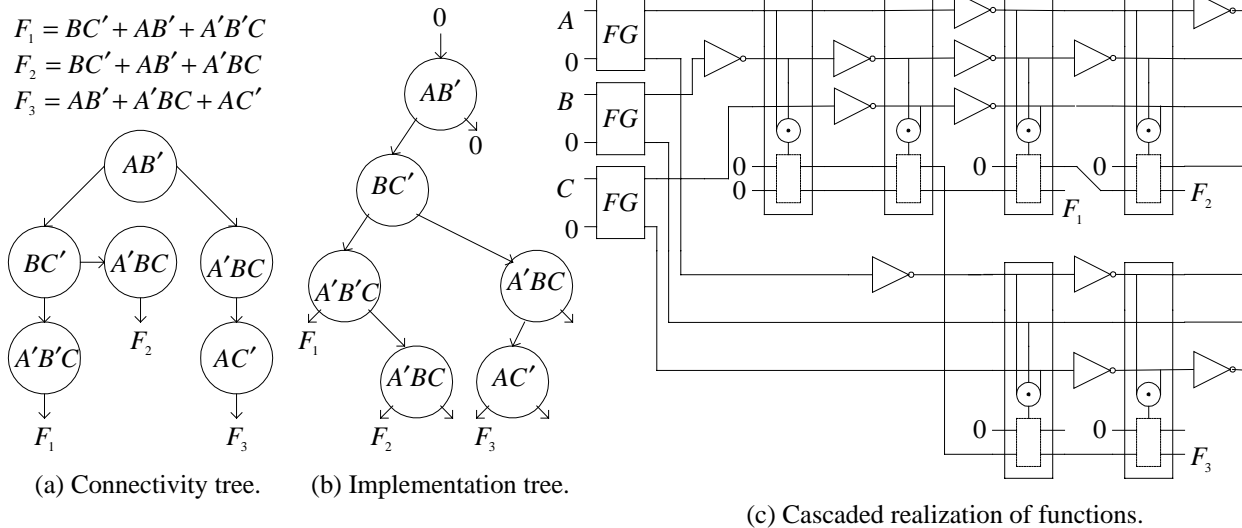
$F_1 = BC' + AB' + A'B'C$
$F_2 = BC' + AB' + A'BC$
$F_3 = AB' + A'BC + AC'$

$AB'$

$BC'$ $A'BC$ $A'BC$

$A'B'C$ $F_2$ $AC'$

$F_1$ $F_3$

(a) Connectivity tree.

0

$AB'$

0

$BC'$

$A'B'C$ $A'BC$

$F_1$

$A'BC$ $AC'$

$F_2$ $F_3$

(b) Implementation tree.

$A$ $FG$
0
$B$ $FG$
0
$C$ $FG$
0

0
0
$F_1$
0
$F_2$

0
0
$F_3$

(c) Cascaded realization of functions.